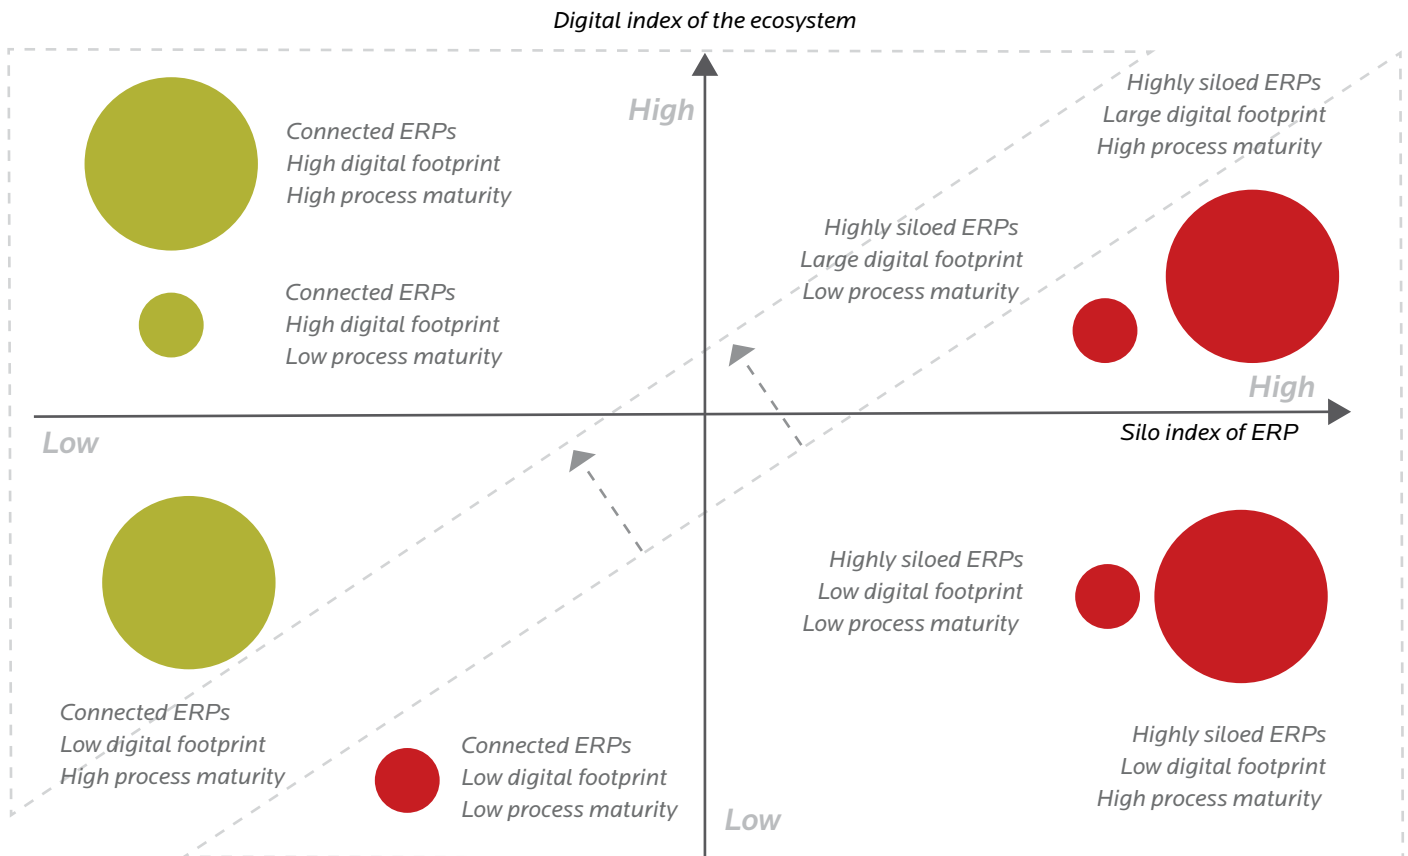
Digital index of the ecosystem

High

Connected ERPs
High digital footprint
High process maturity

Highly siloed ERPs
Large digital footprint
High process maturity

Highly siloed ERPs
Large digital footprint
Low process maturity

Connected ERPs
High digital footprint
Low process maturity

High

Low

Silo index of ERP

Highly siloed ERPs
Low digital footprint
Low process maturity

Connected ERPs
Low digital footprint
High process maturity

Connected ERPs
Low digital footprint
Low process maturity

Highly siloed ERPs
Low digital footprint
High process maturity

Low